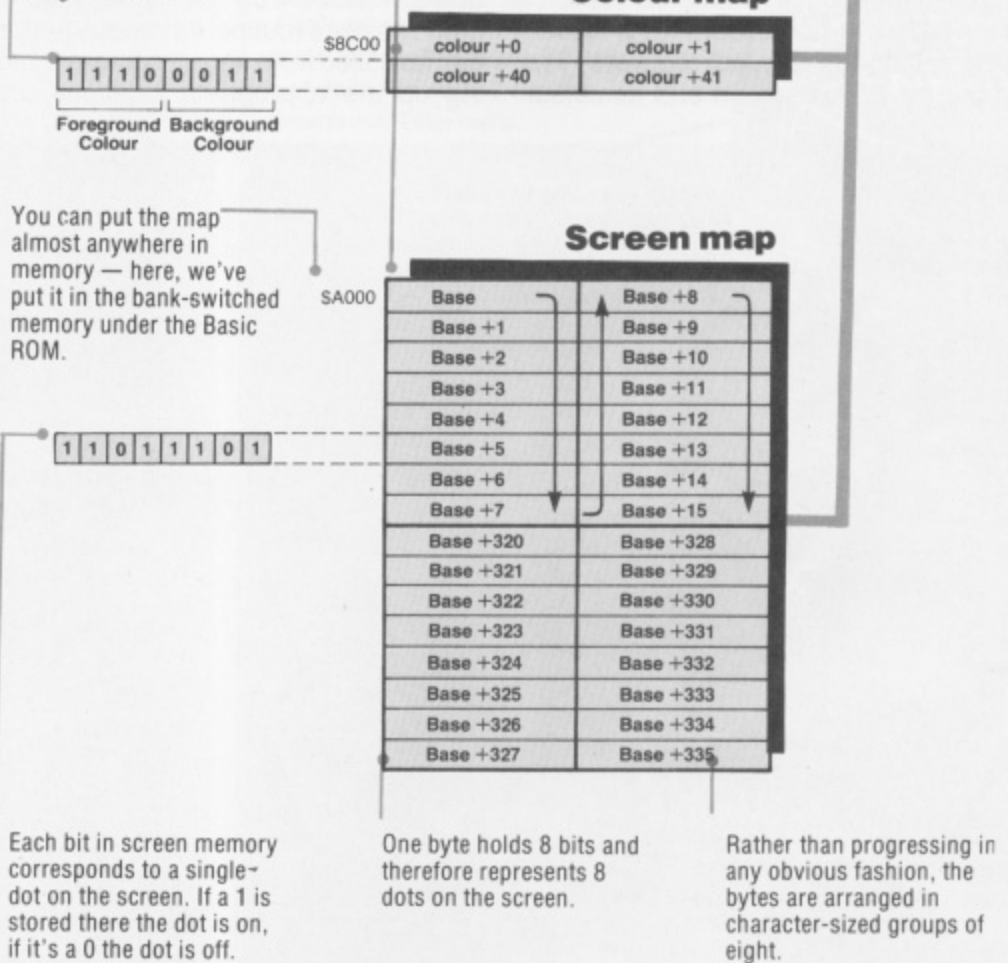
Colour map

$8C00

| colour +0 | colour +1 |
|---|---|
| colour +40 | colour +41 |

1 1 1 0 0 0 1 1

Foreground Colour Background Colour

You can put the map almost anywhere in memory — here, we've put it in the bank-switched memory under the Basic ROM.

Screen map

$A000

| Base | Base +8 |
|---|---|
| Base +1 | Base +9 |
| Base +2 | Base +10 |
| Base +3 | Base +11 |
| Base +4 | Base +12 |
| Base +5 | Base +13 |
| Base +6 | Base +14 |
| Base +7 | Base +15 |
| Base +320 | Base +328 |
| Base +321 | Base +329 |
| Base +322 | Base +330 |
| Base +323 | Base +331 |
| Base +324 | Base +332 |
| Base +325 | Base +333 |
| Base +326 | Base +334 |
| Base +327 | Base +335 |

1 1 0 1 1 1 0 1

Each bit in screen memory corresponds to a single-dot on the screen. If a 1 is stored there the dot is on, if it's a 0 the dot is off.

One byte holds 8 bits and therefore represents 8 dots on the screen.

Rather than progressing in any obvious fashion, the bytes are arranged in character-sized groups of eight.